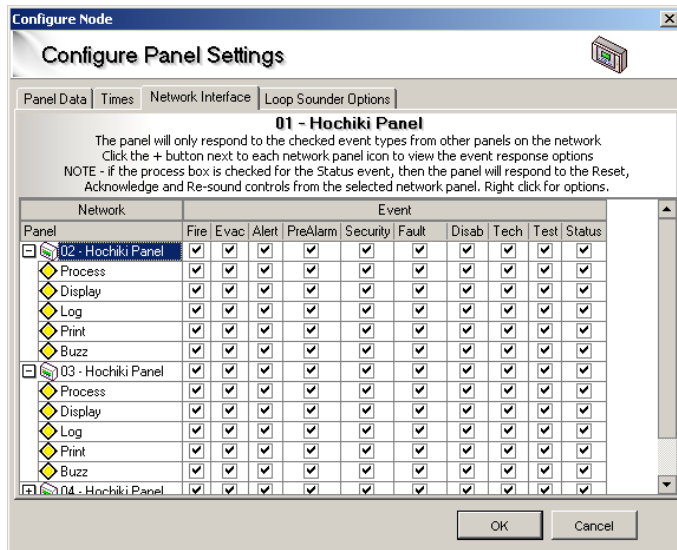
Configure Node

Configure Panel Settings

Panel Data | Times | Network Interface | Loop Sounder Options

01 - Hochiki Panel

The panel will only respond to the checked event types from other panels on the network
Click the + button next to each network panel icon to view the event response options
NOTE - if the process box is checked for the Status event, then the panel will respond to the Reset, Acknowledge and Re-sound controls from the selected network panel. Right click for options.

| Network | Event | | | | | | | | | |
|---|---|---|---|---|---|---|---|---|---|---|
| Panel | Fire | Evac | Alert | PreAlarm | Security | Fault | Disab | Tech | Test | Status |
| 02 - Hochiki Panel | ☑ | ☑ | ☑ | ☑ | ☑ | ☑ | ☑ | ☑ | ☑ | ☑ |
| Process | ☑ | ☑ | ☑ | ☑ | ☑ | ☑ | ☑ | ☑ | ☑ | ☑ |
| Display | ☑ | ☑ | ☑ | ☑ | ☑ | ☑ | ☑ | ☑ | ☑ | ☑ |
| Log | ☑ | ☑ | ☑ | ☑ | ☑ | ☑ | ☑ | ☑ | ☑ | ☑ |
| Print | ☑ | ☑ | ☑ | ☑ | ☑ | ☑ | ☑ | ☑ | ☑ | ☑ |
| Buzz | ☑ | ☑ | ☑ | ☑ | ☑ | ☑ | ☑ | ☑ | ☑ | ☑ |
| 03 - Hochiki Panel | ☑ | ☑ | ☑ | ☑ | ☑ | ☑ | ☑ | ☑ | ☑ | ☑ |
| Process | ☑ | ☑ | ☑ | ☑ | ☑ | ☑ | ☑ | ☑ | ☑ | ☑ |
| Display | ☑ | ☑ | ☑ | ☑ | ☑ | ☑ | ☑ | ☑ | ☑ | ☑ |
| Log | ☑ | ☑ | ☑ | ☑ | ☑ | ☑ | ☑ | ☑ | ☑ | ☑ |
| Print | ☑ | ☑ | ☑ | ☑ | ☑ | ☑ | ☑ | ☑ | ☑ | ☑ |
| Buzz | ☑ | ☑ | ☑ | ☑ | ☑ | ☑ | ☑ | ☑ | ☑ | ☑ |
| 04 - Hochiki Panel | ☑ | ☑ | ☑ | ☑ | ☑ | ☑ | ☑ | ☑ | ☑ | ☑ |

OK
Cancel